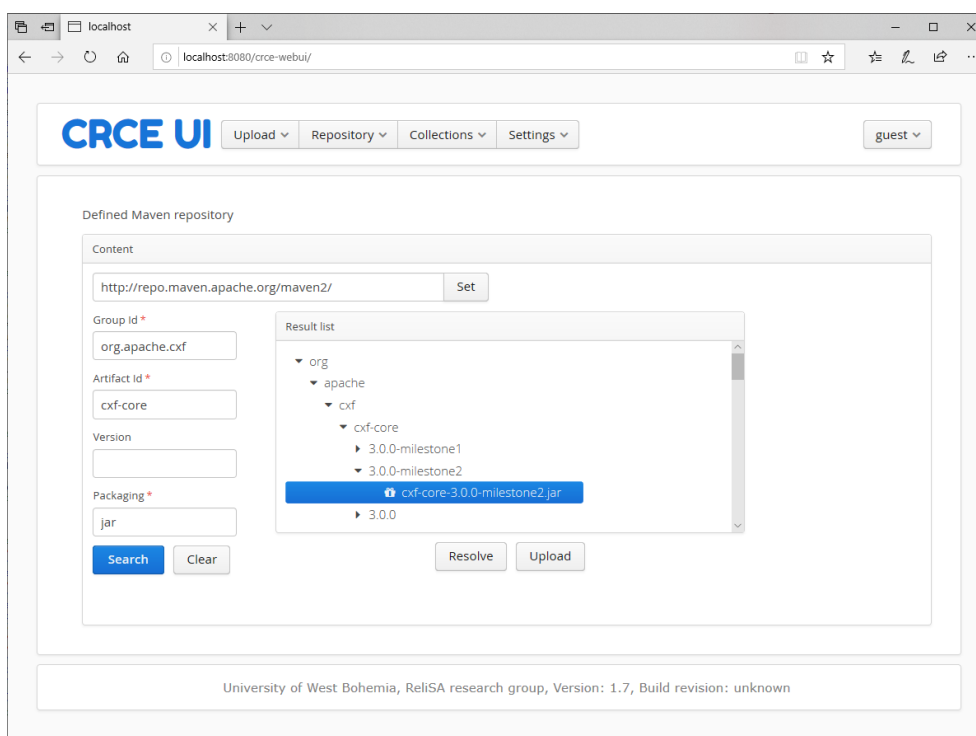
localhost

localhost:8080/crce-webui/

CRCE UI Upload Repository Collections Settings guest

Defined Maven repository

Content

http://repo.maven.apache.org/maven2/ Set

Group Id *

org.apache.cxf

Artifact Id *

cxf-core

Version

Packaging *

jar

Search Clear

Result list

org
apache
cxf
cxf-core
3.0.0-milestone1
3.0.0-milestone2
cxf-core-3.0.0-milestone2.jar
3.0.0

Resolve Upload

University of West Bohemia, ReliSA research group, Version: 1.7, Build revision: unknown